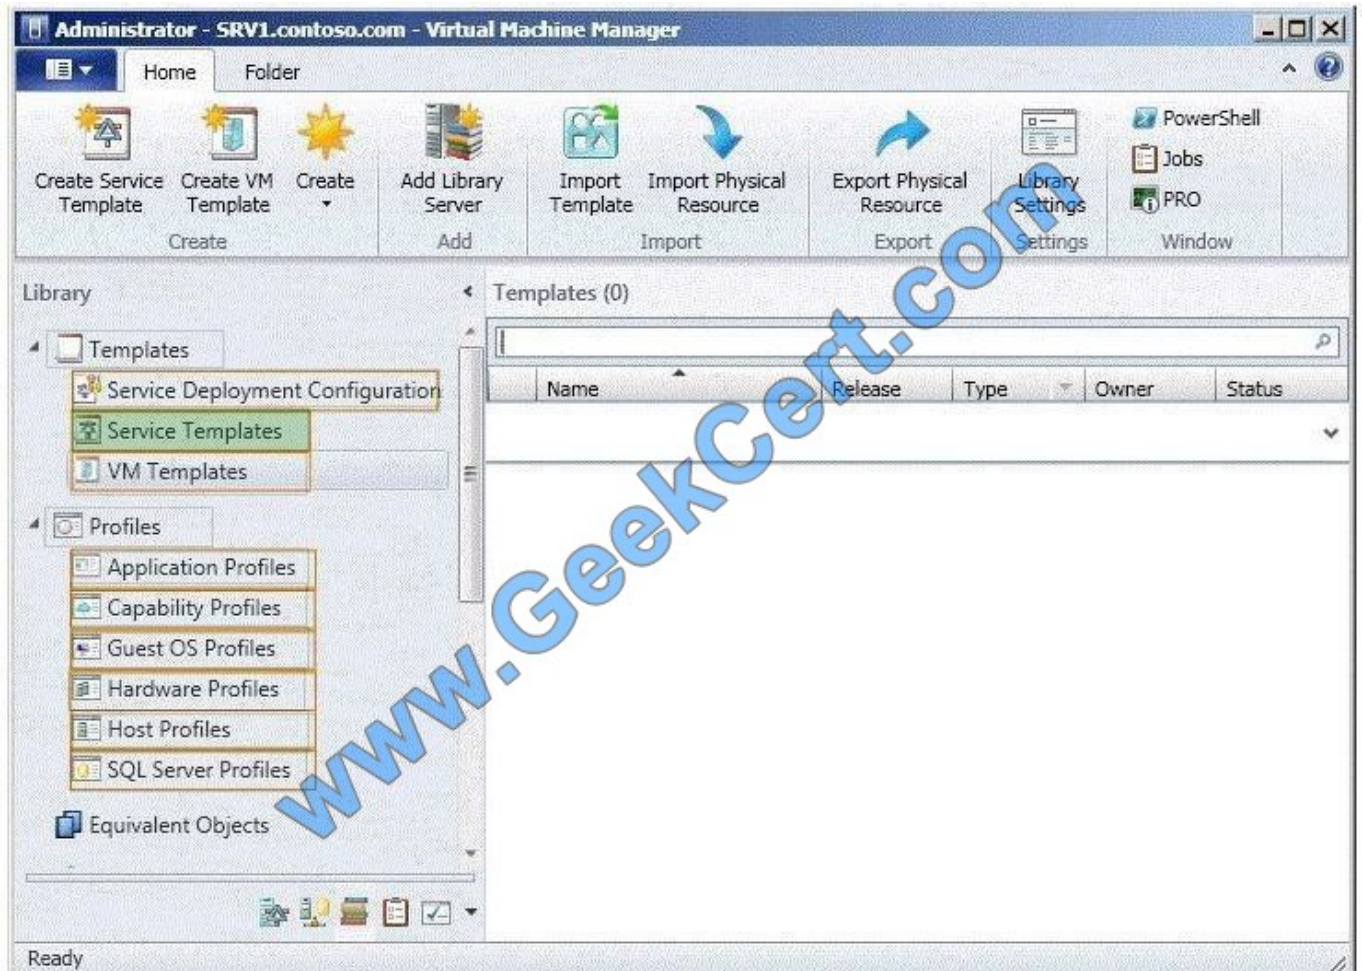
Administrator - SRV1.contoso.com - Virtual Machine Manager

Home Folder

Create Service Template
Create VM Template
Create
Create

Add Library Server
Add

Import Template
Import Physical Resource
Import

Export Physical Resource
Export

Library Settings
Settings

PowerShell
Jobs
PRO
Window

Library

Templates
Service Deployment Configuration
Service Templates
VM Templates

Profiles
Application Profiles
Capability Profiles
Guest OS Profiles
Hardware Profiles
Host Profiles
SQL Server Profiles

Equivalent Objects

Templates (0)

| Name | Release | Type | Owner | Status |
|---|---|---|---|---|

www.GeekCert.com

Ready